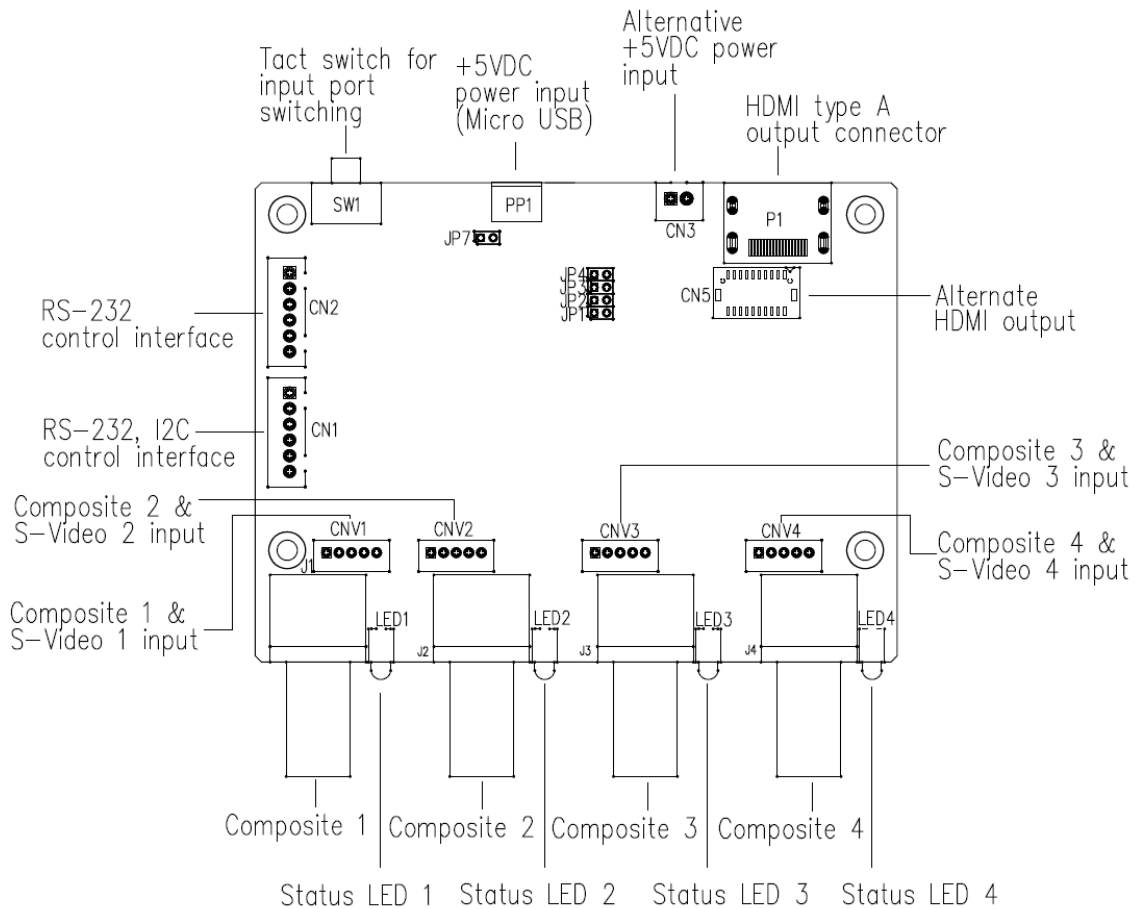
Alternative +5VDC power input

Tact switch for input port switching

+5VDC power input (Micro USB)

HDMI type A output connector

SW1

PP1

CN3

P1

JP7

JP4
JP3
JP2
JP1

CN5

Alternate HDMI output

RS-232 control interface

CN2

RS-232, I2C control interface

CN1

Composite 3 & S-Video 3 input

Composite 2 & S-Video 2 input

CNV1

CNV2

CNV3

CNV4

Composite 4 & S-Video 4 input

J1

Composite 1 & S-Video 1 input

LED1

LED2

LED3

LED4

J2

J3

J4

Composite 1

Composite 2

Composite 3

Composite 4

Status LED 1

Status LED 2

Status LED 3

Status LED 4